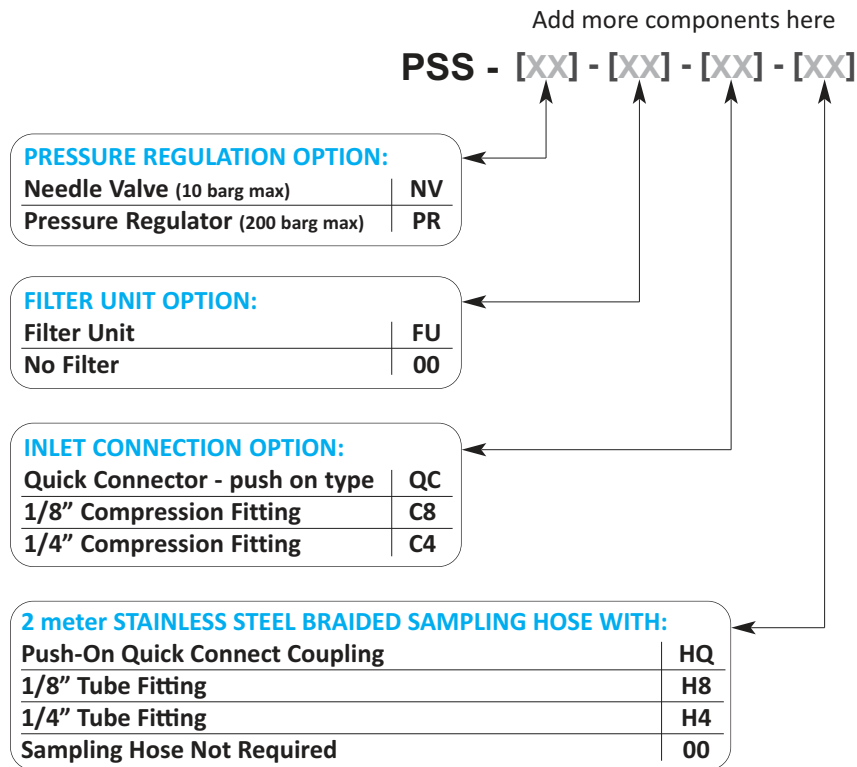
Add more components here

PSS - [XX] - [XX] - [XX] - [XX]

PRESSURE REGULATION OPTION:

| | |
|---|---|
| Needle Valve (10 barg max) | NV |
| Pressure Regulator (200 barg max) | PR |

FILTER UNIT OPTION:

| | |
|---|---|
| Filter Unit | FU |
| No Filter | 00 |

INLET CONNECTION OPTION:

| | |
|---|---|
| Quick Connector - push on type | QC |
| 1/8” Compression Fitting | C8 |
| 1/4” Compression Fitting | C4 |

2 meter STAINLESS STEEL BRAIDED SAMPLING HOSE WITH:

| | |
|---|---|
| Push-On Quick Connect Coupling | HQ |
| 1/8” Tube Fitting | H8 |
| 1/4” Tube Fitting | H4 |
| Sampling Hose Not Required | 00 |